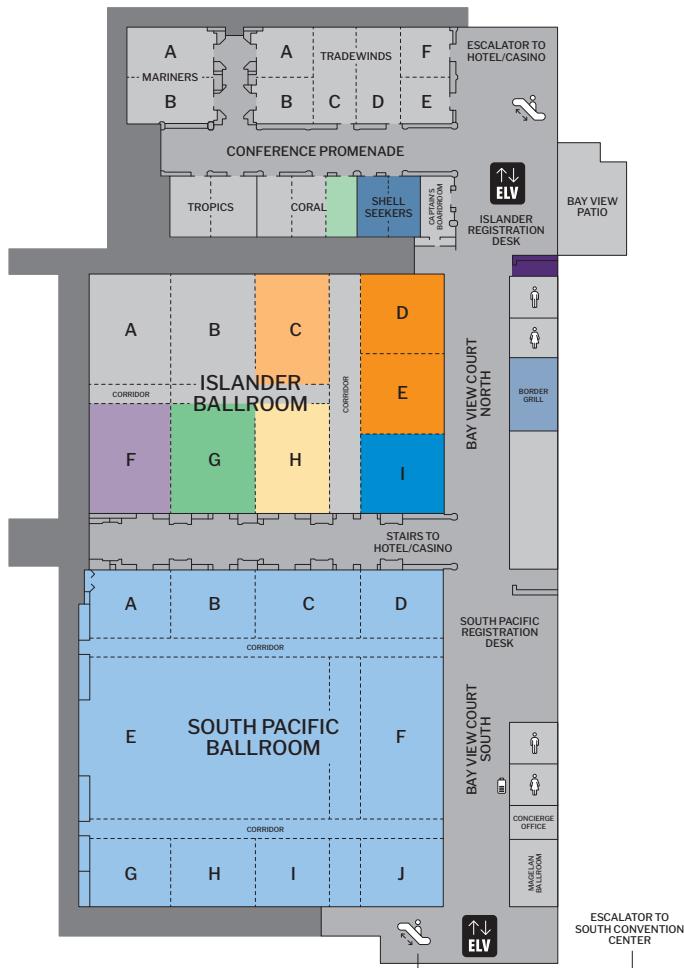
A
MARINERS
B

A
TRADEWINDS
F
B
C
D
E

ESCALATOR TO HOTEL/CASINO

CONFERENCE PROMENADE

ELV

TROPICS
CORAL
SHELL SEEKERS
CAPTAIN'S BOARDROOM

ISLANDER REGISTRATION DESK

BAY VIEW PATIO

A
B
C
D
CORRIDOR
ISLANDER BALLROOM
CORRIDOR
E
F
G
H
I

BAY VIEW COURT NORTH

BORDER GRILL

STAIRS TO HOTEL/CASINO

A
B
C
D
CORRIDOR
E
SOUTH PACIFIC BALLROOM
F
CORRIDOR
G
H
I
J

SOUTH PACIFIC REGISTRATION DESK

BAY VIEW COURT SOUTH

CONCIERGE OFFICE

MAGELAN BALLROOM

ELV

ESCALATOR TO SOUTH CONVENTION CENTER